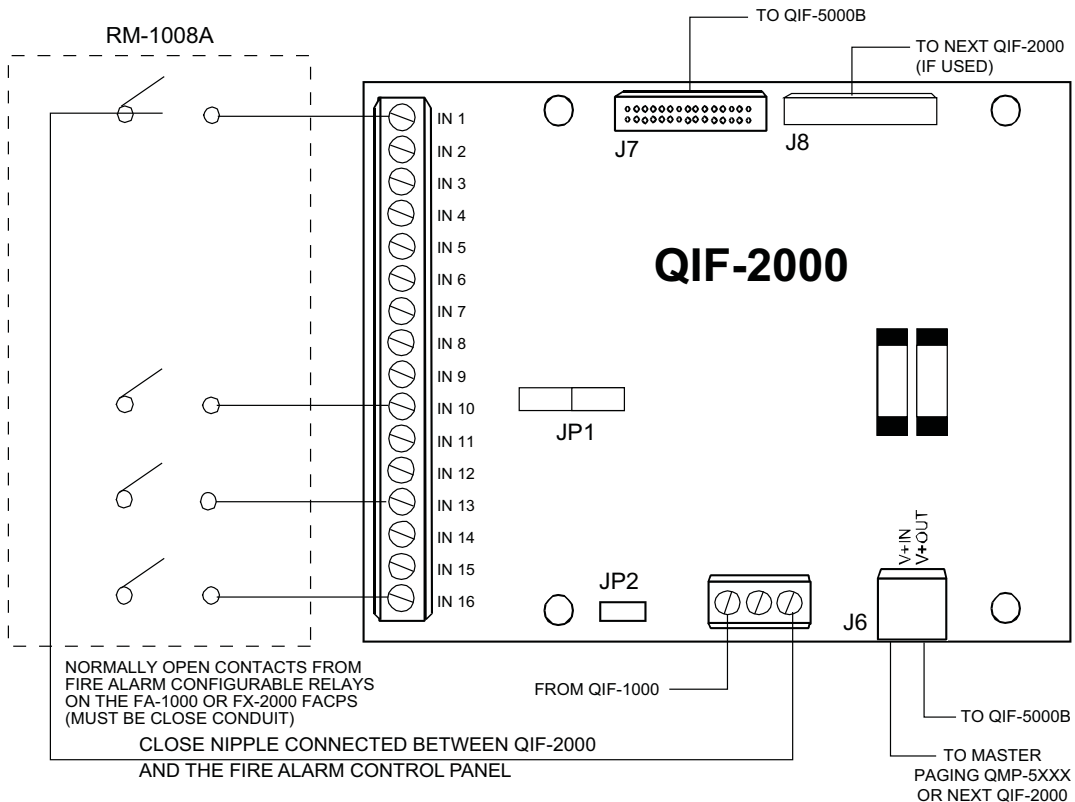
RM-1008A

TO QIF-5000B

TO NEXT QIF-2000 (IF USED)

J7

J8

IN 1
IN 2
IN 3
IN 4
IN 5
IN 6
IN 7
IN 8
IN 9
IN 10
IN 11
IN 12
IN 13
IN 14
IN 15
IN 16

QIF-2000

JP1

JP2

V+IN
V+OUT

J6

NORMALLY OPEN CONTACTS FROM FIRE ALARM CONFIGURABLE RELAYS ON THE FA-1000 OR FX-2000 FACPS (MUST BE CLOSE CONDUIT)

FROM QIF-1000

TO QIF-5000B

CLOSE NIPPLE CONNECTED BETWEEN QIF-2000 AND THE FIRE ALARM CONTROL PANEL

TO MASTER PAGING QMP-5XXX OR NEXT QIF-2000